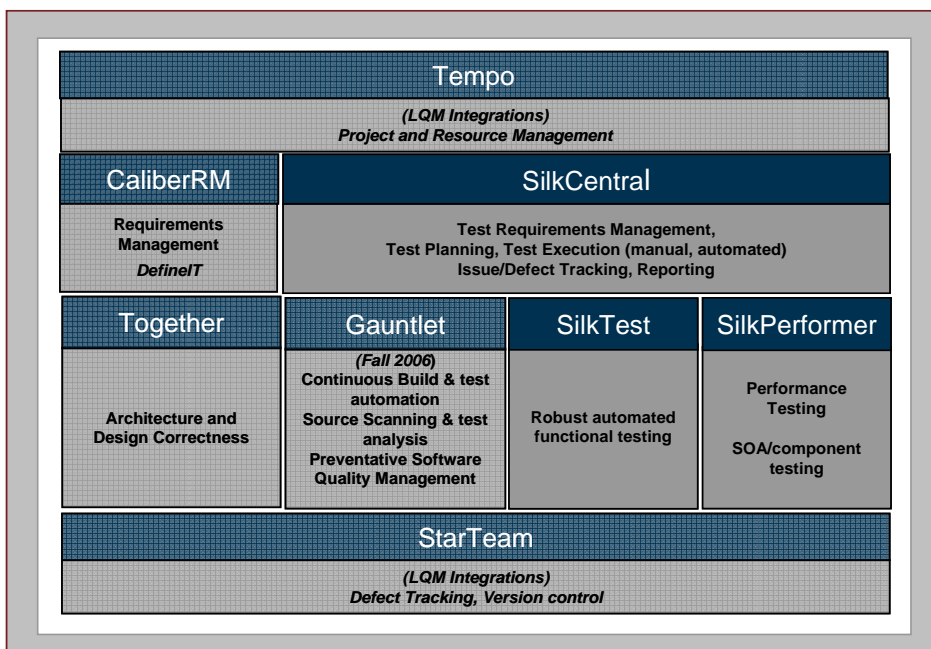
Tempo

(LQM Integrations)
Project and Resource Management

CaliberRM

Requirements Management
DefineIT

SilkCentral

Test Requirements Management,
Test Planning, Test Execution (manual, automated)
Issue/Defect Tracking, Reporting

Together

Architecture and Design Correctness

Gauntlet

(Fall 2006)
Continuous Build & test automation
Source Scanning & test analysis
Preventative Software Quality Management

SilkTest

Robust automated functional testing

SilkPerformer

Performance Testing

SOA/component testing

StarTeam

(LQM Integrations)
Defect Tracking, Version control